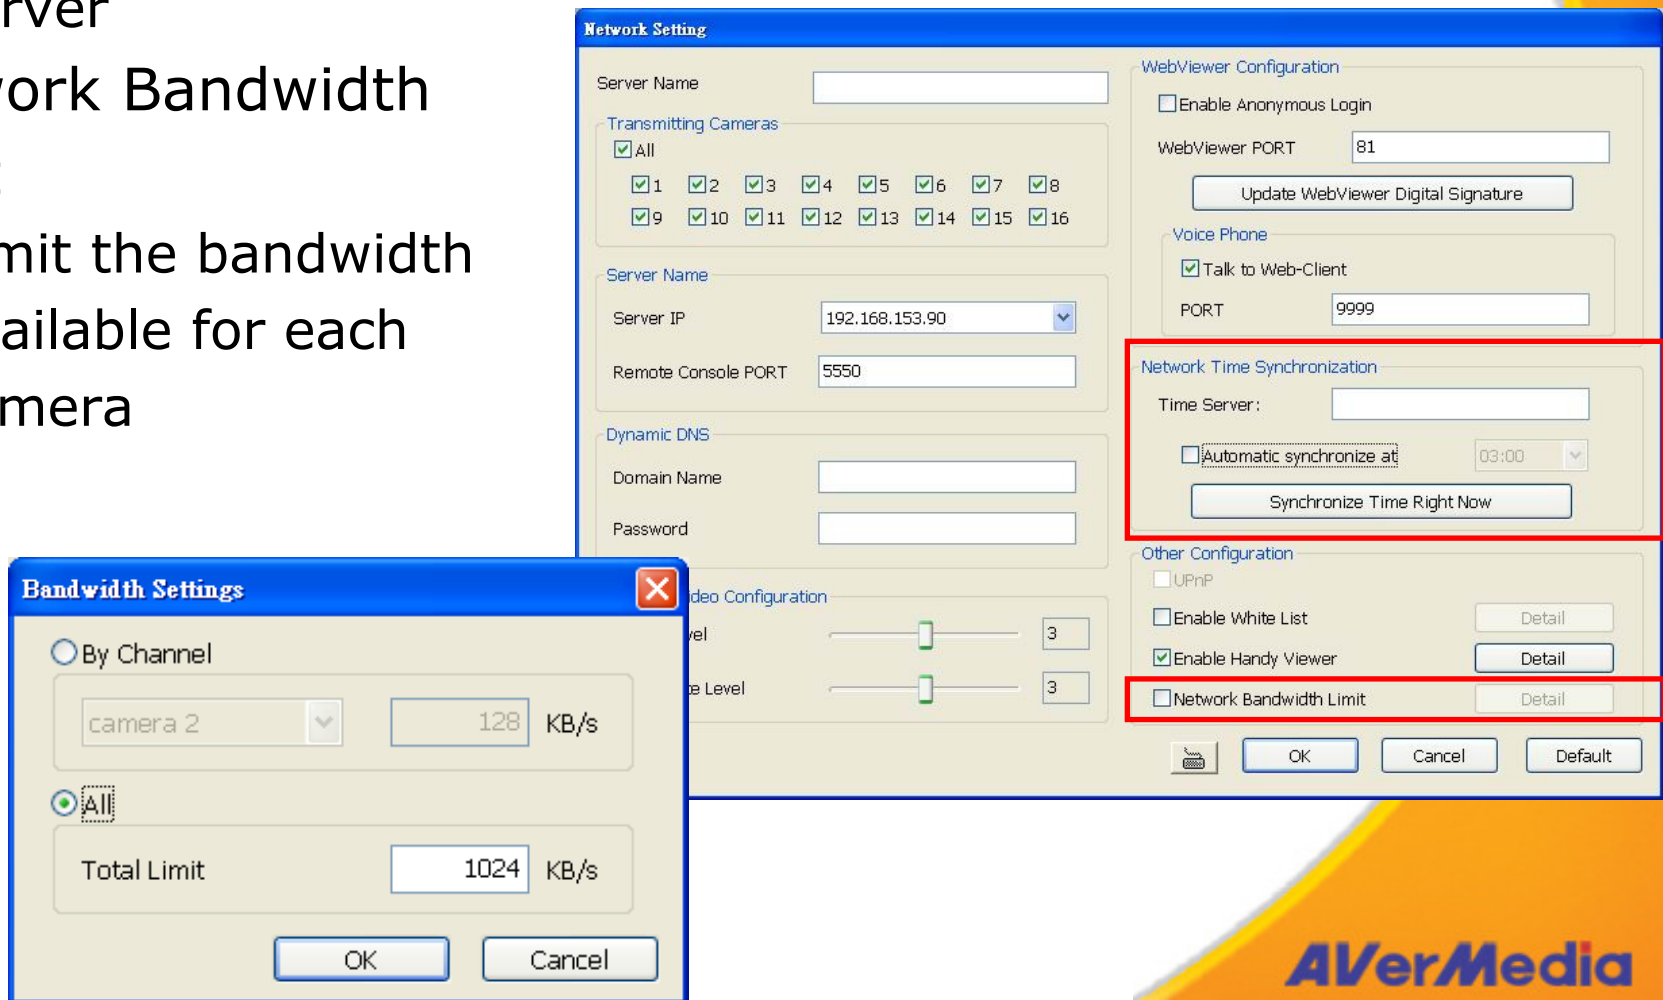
rver
ork Bandwidth

mit the bandwidth
ailable for each
mera

Network Setting

Server Name

Transmitting Cameras
All
1 2 3 4 5 6 7 8
9 10 11 12 13 14 15 16

Server Name
Server IP 192.168.153.90
Remote Console PORT 5550

Dynamic DNS
Domain Name
Password

deo Configuration
el 3
e Level 3

WebViewer Configuration
Enable Anonymous Login
WebViewer PORT 81
Update WebViewer Digital Signature

Voice Phone
Talk to Web-Client
PORT 9999

Network Time Synchronization
Time Server:
Automatic synchronize at 03:00
Synchronize Time Right Now

Other Configuration
UPnP
Enable White List Detail
Enable Handy Viewer Detail
Network Bandwidth Limit Detail

OK Cancel Default

Bandwidth Settings
By Channel
camera 2 128 KB/s
All
Total Limit 1024 KB/s
OK Cancel

AVerMedia